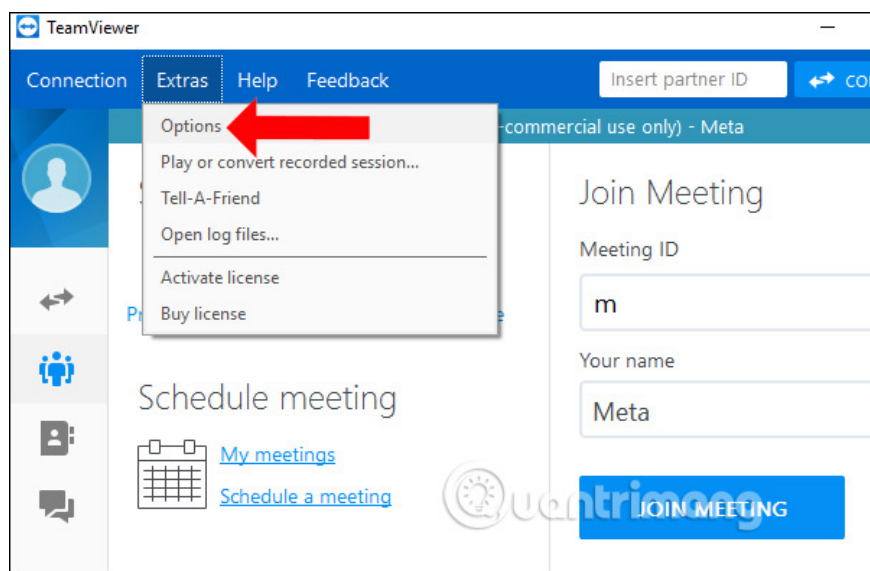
TeamViewer

Connection Extras Help Feedback Insert partner ID CO

Options
Play or convert recorded session...
Tell-A-Friend
Open log files...
Activate license
Buy license

-commercial use only) - Meta

S

Pr

e

Join Meeting

Meeting ID

m

Your name

Meta

Schedule meeting

My meetings

Schedule a meeting

JOIN MEETING

Quantrimang